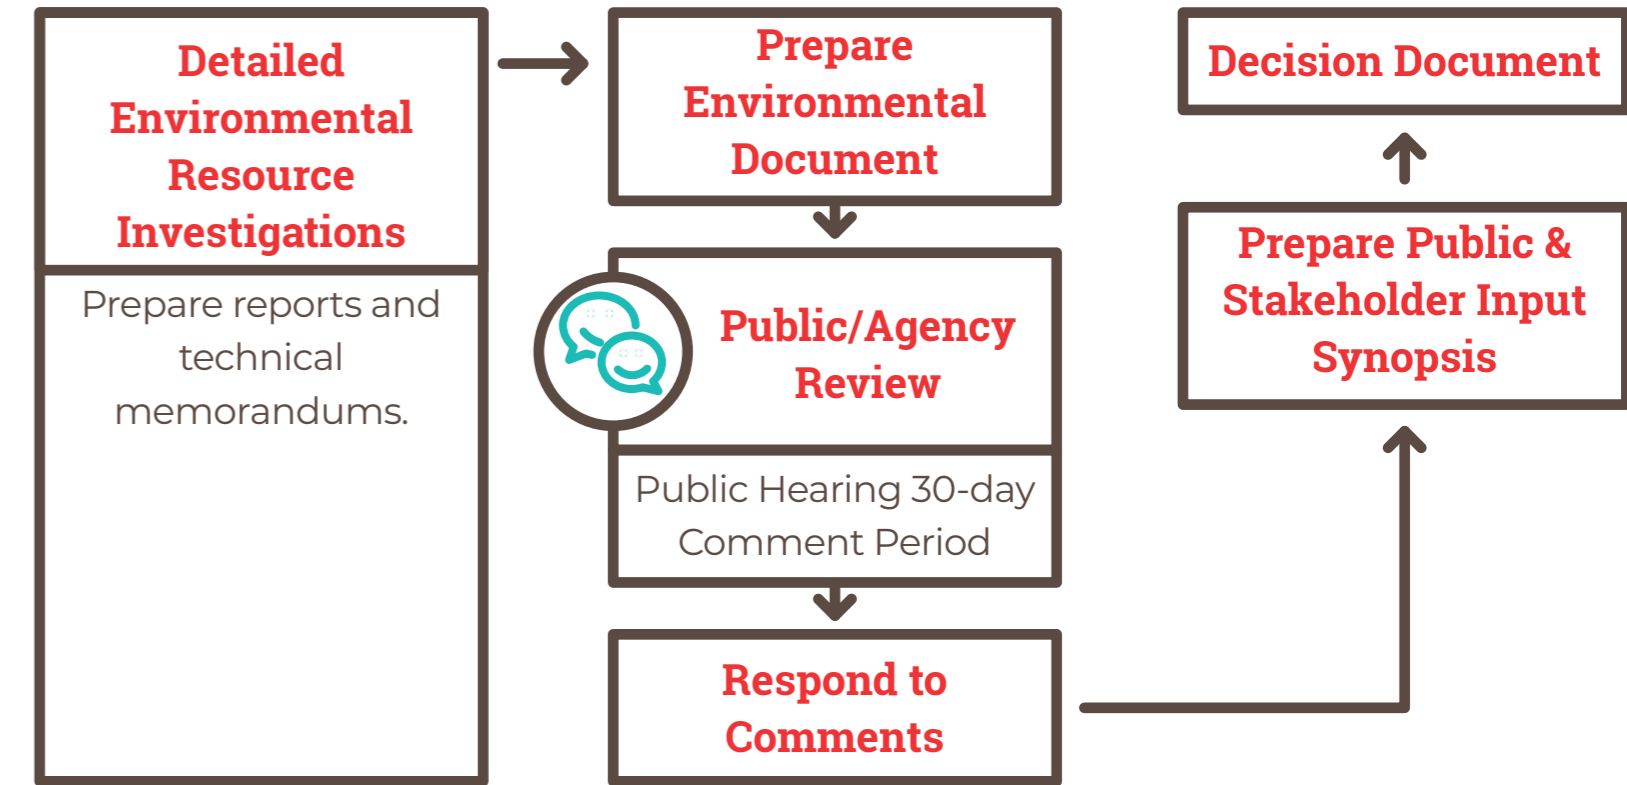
Detailed Environmental Resource Investigations

Prepare reports and technical memorandums.

Prepare Environmental Document

Public/Agency Review

Public Hearing 30-day Comment Period

Respond to Comments

Decision Document

Prepare Public & Stakeholder Input Synopsis